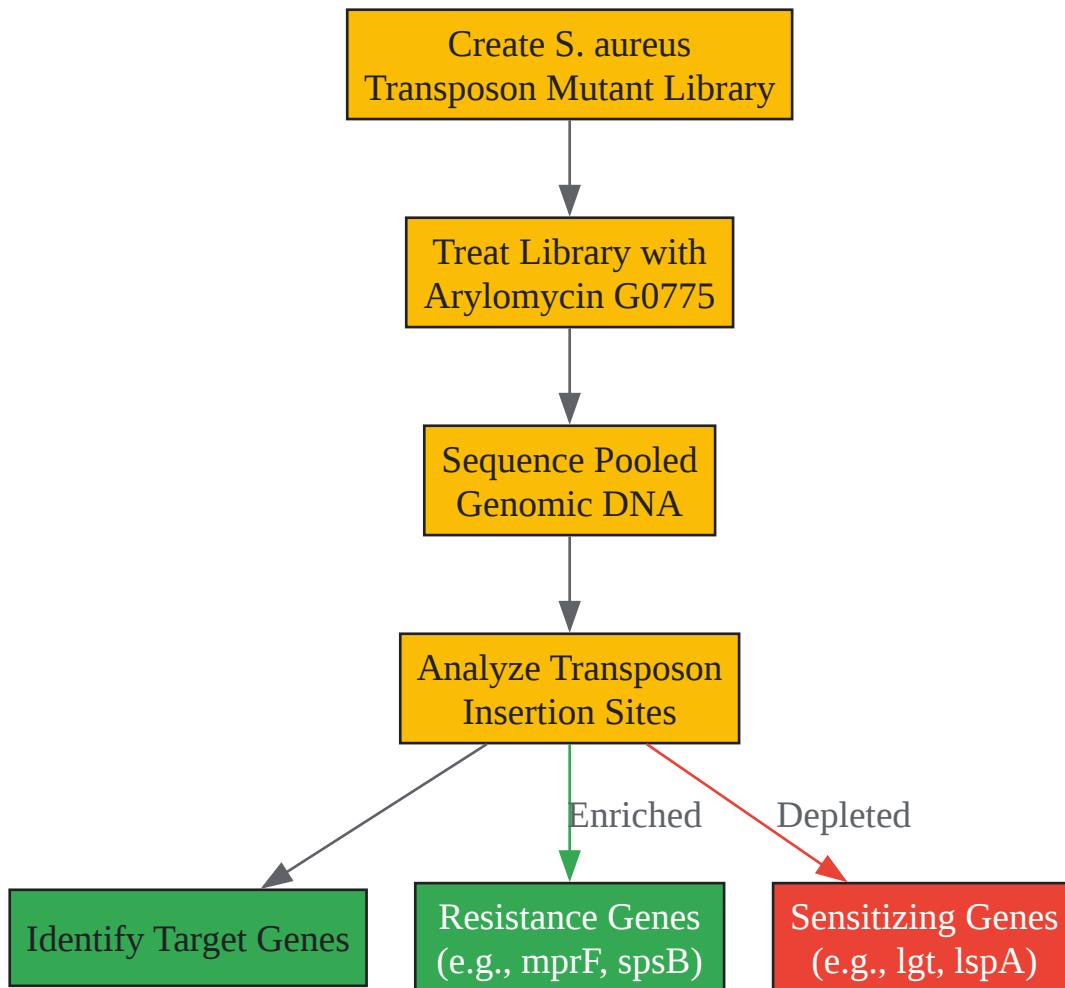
Create S. aureus Transposon Mutant Library

Treat Library with Arylomycin G0775

Sequence Pooled Genomic DNA

Analyze Transposon Insertion Sites

Enriched

Depleted

Identify Target Genes

Resistance Genes (e.g., mprF, spsB)

Sensitizing Genes (e.g., lgt, lspA)